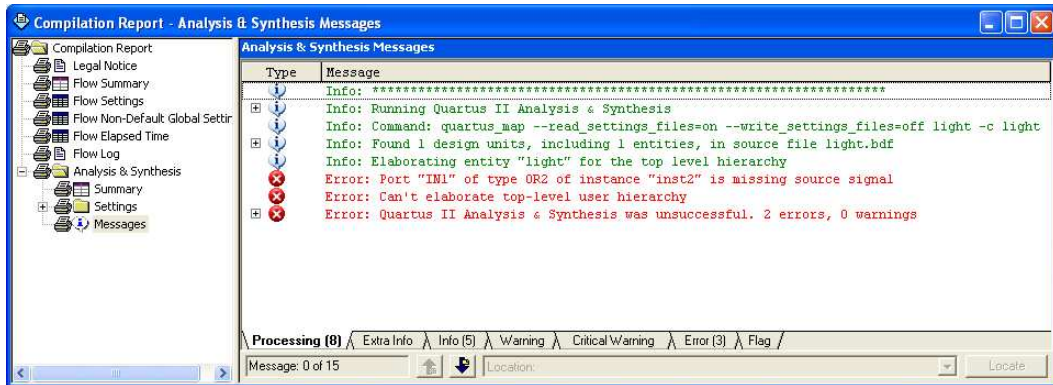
Compilation Report - Analysis & Synthesis Messages

Compilation Report
Legal Notice
Flow Summary
Flow Settings
Flow Non-Default Global Settir
Flow Elapsed Time
Flow Log
Analysis & Synthesis
Summary
Settings
Messages

Analysis & Synthesis Messages

| Type | Message |
|---|---|
| | Info: ****************************************************************** |
| | Info: Running Quartus II Analysis & Synthesis |
| | Info: Command: quartus_map --read_settings_files=on --write_settings_files=off light -c light |
| | Info: Found 1 design units, including 1 entities, in source file light.bdf |
| | Info: Elaborating entity "light" for the top level hierarchy |
| | Error: Port "IN1" of type OR2 of instance "inst2" is missing source signal |
| | Error: Can't elaborate top-level user hierarchy |
| | Error: Quartus II Analysis & Synthesis was unsuccessful. 2 errors, 0 warnings |

Processing (8) | Extra Info | Info (5) | Warning | Critical Warning | Error (3) | Flag

Message: 0 of 15
Location:
Locate